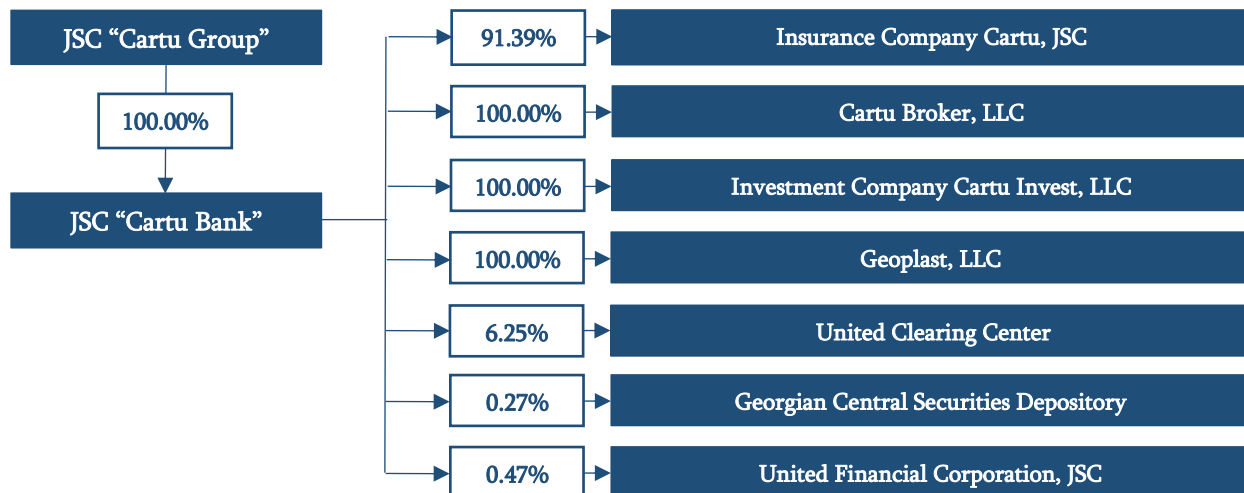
JSC “Cartu Group”

100.00%

JSC “Cartu Bank”

91.39%
Insurance Company Cartu, JSC

100.00%
Cartu Broker, LLC

100.00%
Investment Company Cartu Invest, LLC

100.00%
Geoplast, LLC

6.25%
United Clearing Center

0.27%
Georgian Central Securities Depository

0.47%
United Financial Corporation, JSC